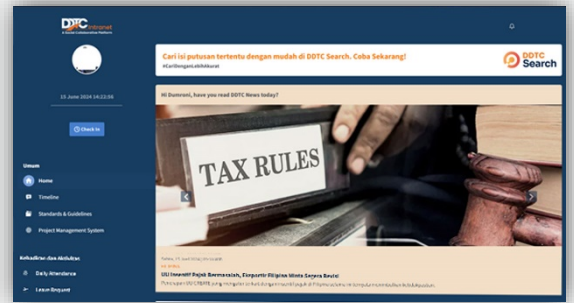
DDTC Intranet
A Social Collaborative Platform

15 June 2024 14:22:06

Check In

Umum

Home

Timeline

Standards & Guidelines

Project Management System

Kehadiran dan Aktivitas

Daily Attendance

Leave Request

Cari isi putusan tertentu dengan mudah di DDTC Search. Coba Sekarang!
#CariDenganLebihAkurat

DDTC Search

Hi Damroni, have you read DDTC News today?

TAX RULES

UU Insentif Pajak Berorientasi, Eksportir Religius Minta Segera Besut!

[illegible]